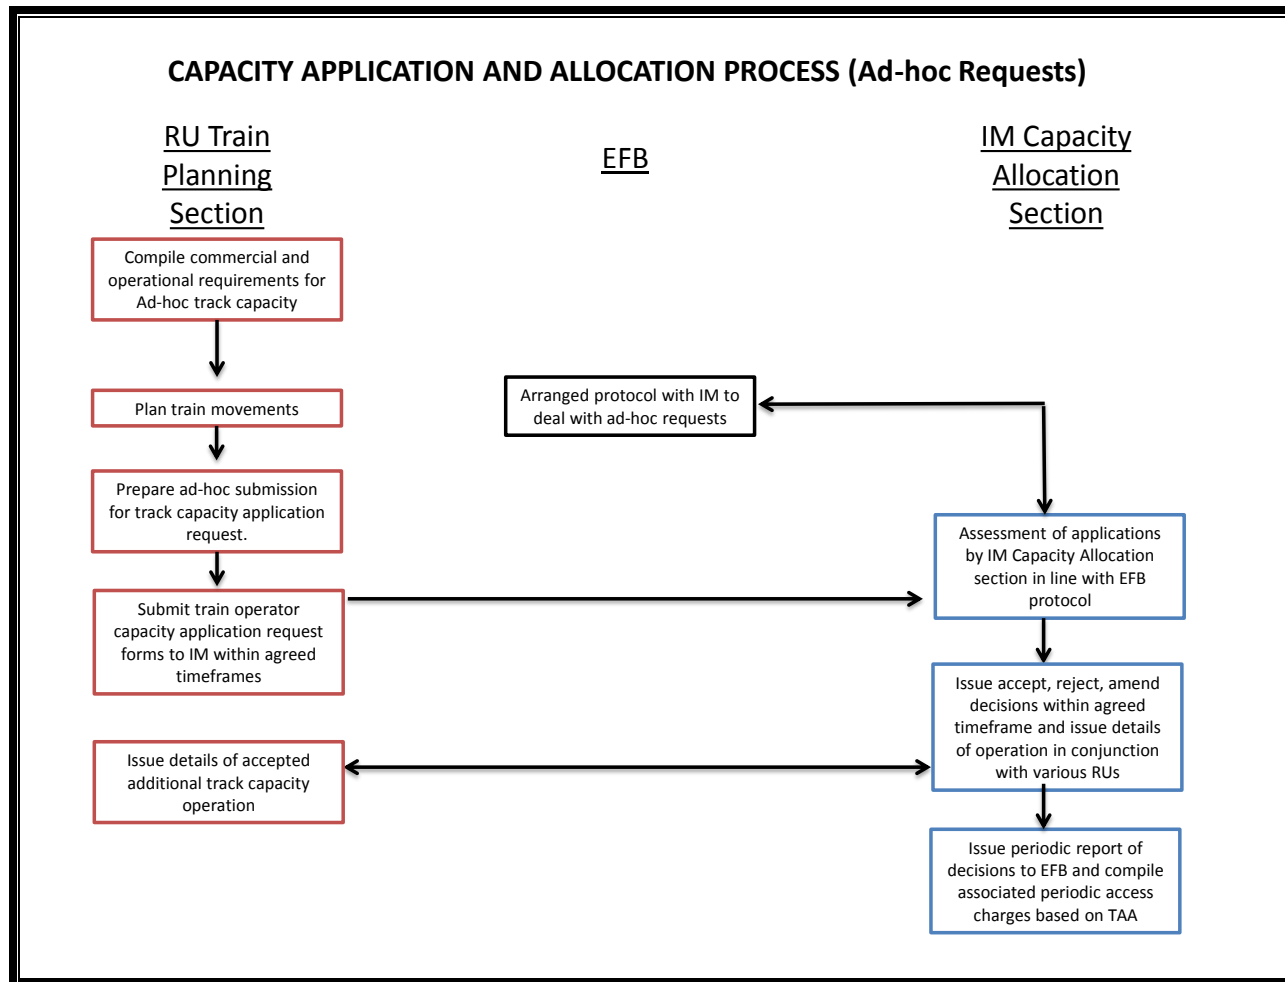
CAPACITY APPLICATION AND ALLOCATION PROCESS (Ad-hoc Requests)

RU Train Planning Section

EFB

IM Capacity Allocation Section

Compile commercial and operational requirements for Ad-hoc track capacity

Plan train movements

Arranged protocol with IM to deal with ad-hoc requests

Prepare ad-hoc submission for track capacity application request.

Assessment of applications by IM Capacity Allocation section in line with EFB protocol

Submit train operator capacity application request forms to IM within agreed timeframes

Issue accept, reject, amend decisions within agreed timeframe and issue details of operation in conjunction with various RUs

Issue details of accepted additional track capacity operation

Issue periodic report of decisions to EFB and compile associated periodic access charges based on TAA